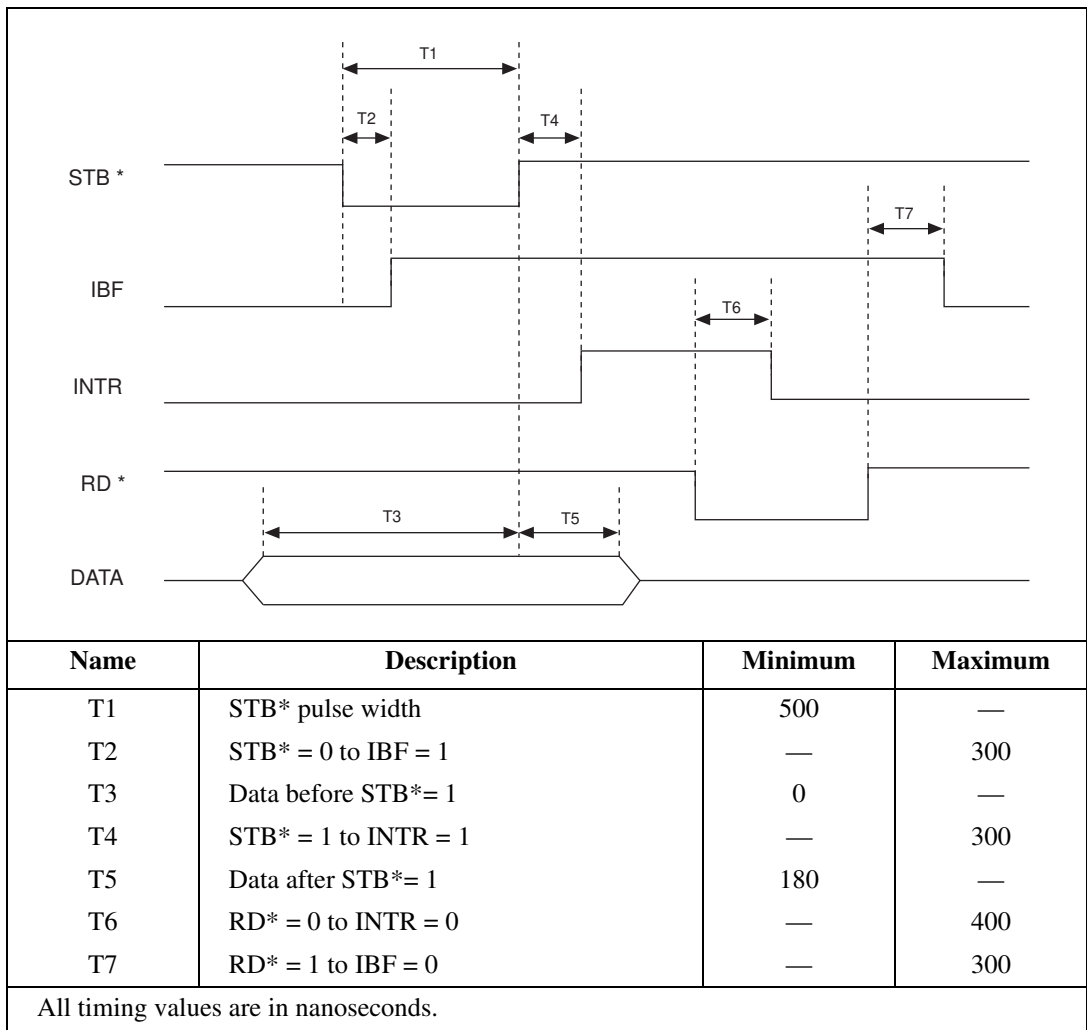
T1

T2

T4

STB *

T7

IBF

T6

INTR

RD *

T3

T5

DATA

| Name | Description | Minimum | Maximum |
|---|---|---|---|
| T1 | STB* pulse width | 500 | — |
| T2 | STB* = 0 to IBF = 1 | — | 300 |
| T3 | Data before STB*= 1 | 0 | — |
| T4 | STB* = 1 to INTR = 1 | — | 300 |
| T5 | Data after STB*= 1 | 180 | — |
| T6 | RD* = 0 to INTR = 0 | — | 400 |
| T7 | RD* = 1 to IBF = 0 | — | 300 |

All timing values are in nanoseconds.